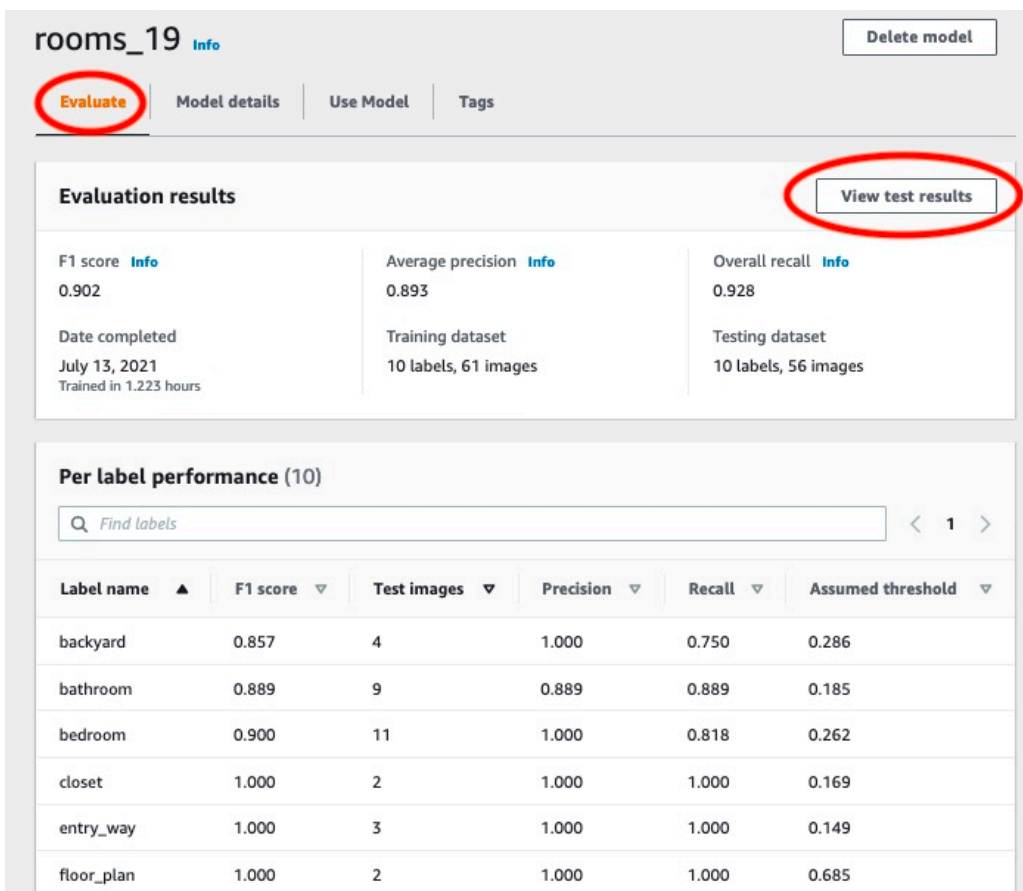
rooms_19 Info

Delete model

Evaluate | Model details | Use Model | Tags

Evaluation results

View test results

F1 score Info
0.902

Date completed
July 13, 2021
Trained in 1.223 hours

Average precision Info
0.893

Training dataset
10 labels, 61 images

Overall recall Info
0.928

Testing dataset
10 labels, 56 images

Per label performance (10)

Find labels

< 1 >

| Label name ▲ | F1 score ▽ | Test images ▼ | Precision ▽ | Recall ▽ | Assumed threshold ▽ |
|---|---|---|---|---|---|
| backyard | 0.857 | 4 | 1.000 | 0.750 | 0.286 |
| bathroom | 0.889 | 9 | 0.889 | 0.889 | 0.185 |
| bedroom | 0.900 | 11 | 1.000 | 0.818 | 0.262 |
| closet | 1.000 | 2 | 1.000 | 1.000 | 0.169 |
| entry_way | 1.000 | 3 | 1.000 | 1.000 | 0.149 |
| floor_plan | 1.000 | 2 | 1.000 | 1.000 | 0.685 |